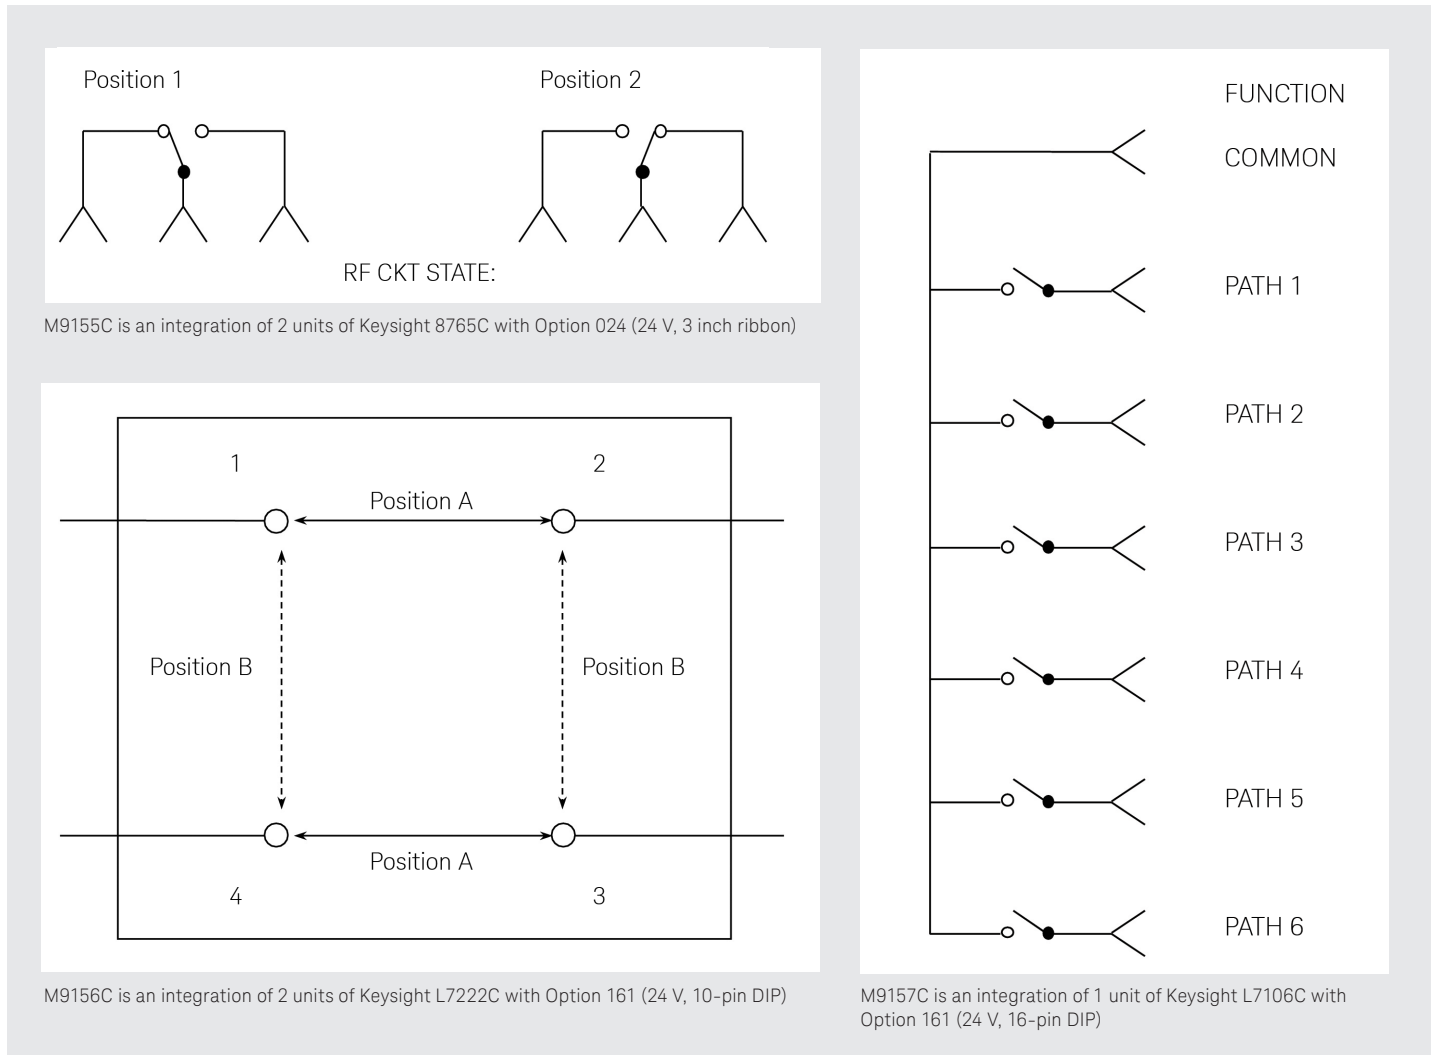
Position 1

Position 2

RF CKT STATE:

M9155C is an integration of 2 units of Keysight 8765C with Option 024 (24 V, 3 inch ribbon)

1

2

Position A

Position B

Position B

Position A

4

3

M9156C is an integration of 2 units of Keysight L7222C with Option 161 (24 V, 10-pin DIP)

FUNCTION

COMMON

PATH 1

PATH 2

PATH 3

PATH 4

PATH 5

PATH 6

M9157C is an integration of 1 unit of Keysight L7106C with Option 161 (24 V, 16-pin DIP)